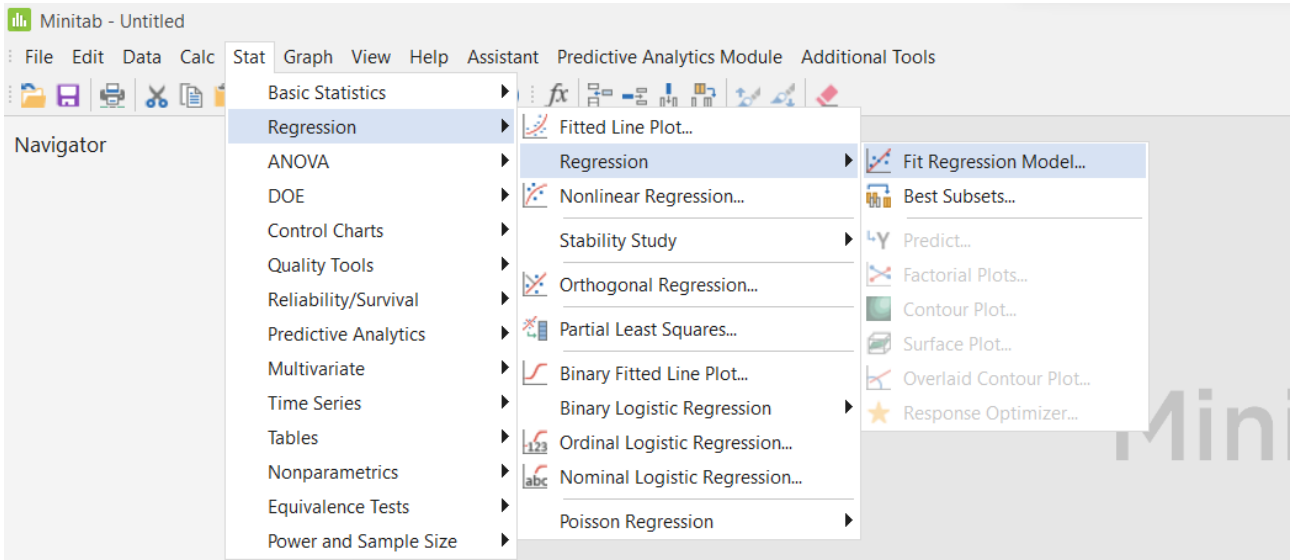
Minitab - Untitled

File Edit Data Calc Stat Graph View Help Assistant Predictive Analytics Module Additional Tools

Navigator

Basic Statistics
Regression
ANOVA
DOE
Control Charts
Quality Tools
Reliability/Survival
Predictive Analytics
Multivariate
Time Series
Tables
Nonparametrics
Equivalence Tests
Power and Sample Size

Fitted Line Plot...
Regression
Nonlinear Regression...
Stability Study
Orthogonal Regression...
Partial Least Squares...
Binary Fitted Line Plot...
Binary Logistic Regression
Ordinal Logistic Regression...
Nominal Logistic Regression...
Poisson Regression

Fit Regression Model...
Best Subsets...
Predict...
Factorial Plots...
Contour Plot...
Surface Plot...
Overlaid Contour Plot...
Response Optimizer...

Mini